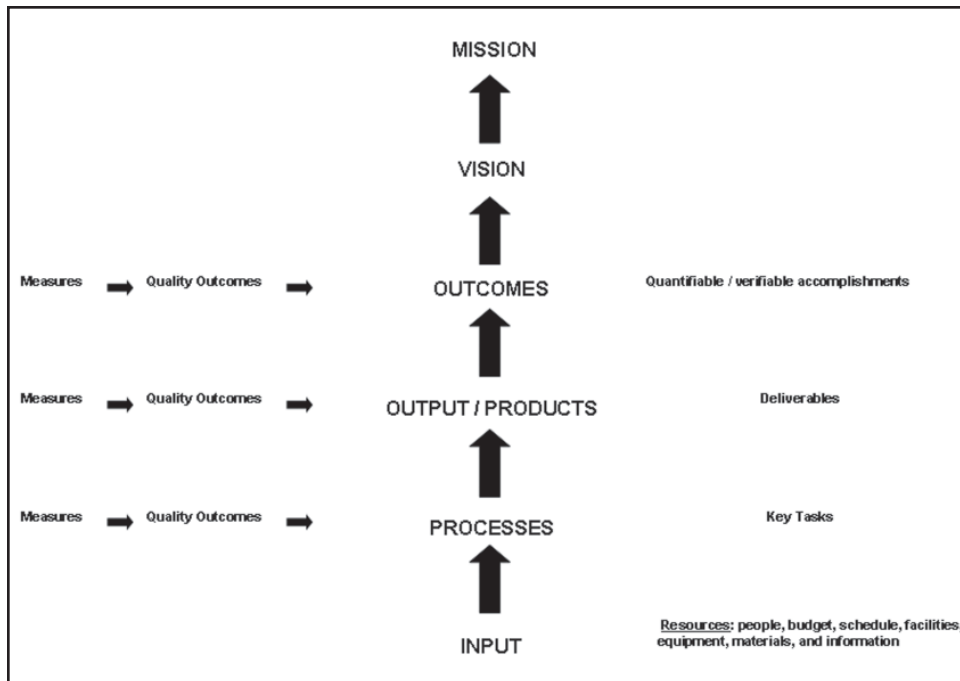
MISSION

VISION

Measures Quality Outcomes OUTCOMES Quantifiable / verifiable accomplishments

Measures Quality Outcomes OUTPUT / PRODUCTS Deliverables

Measures Quality Outcomes PROCESSES Key Tasks

INPUT Resources: people, budget, schedule, facilities, equipment, materials, and information